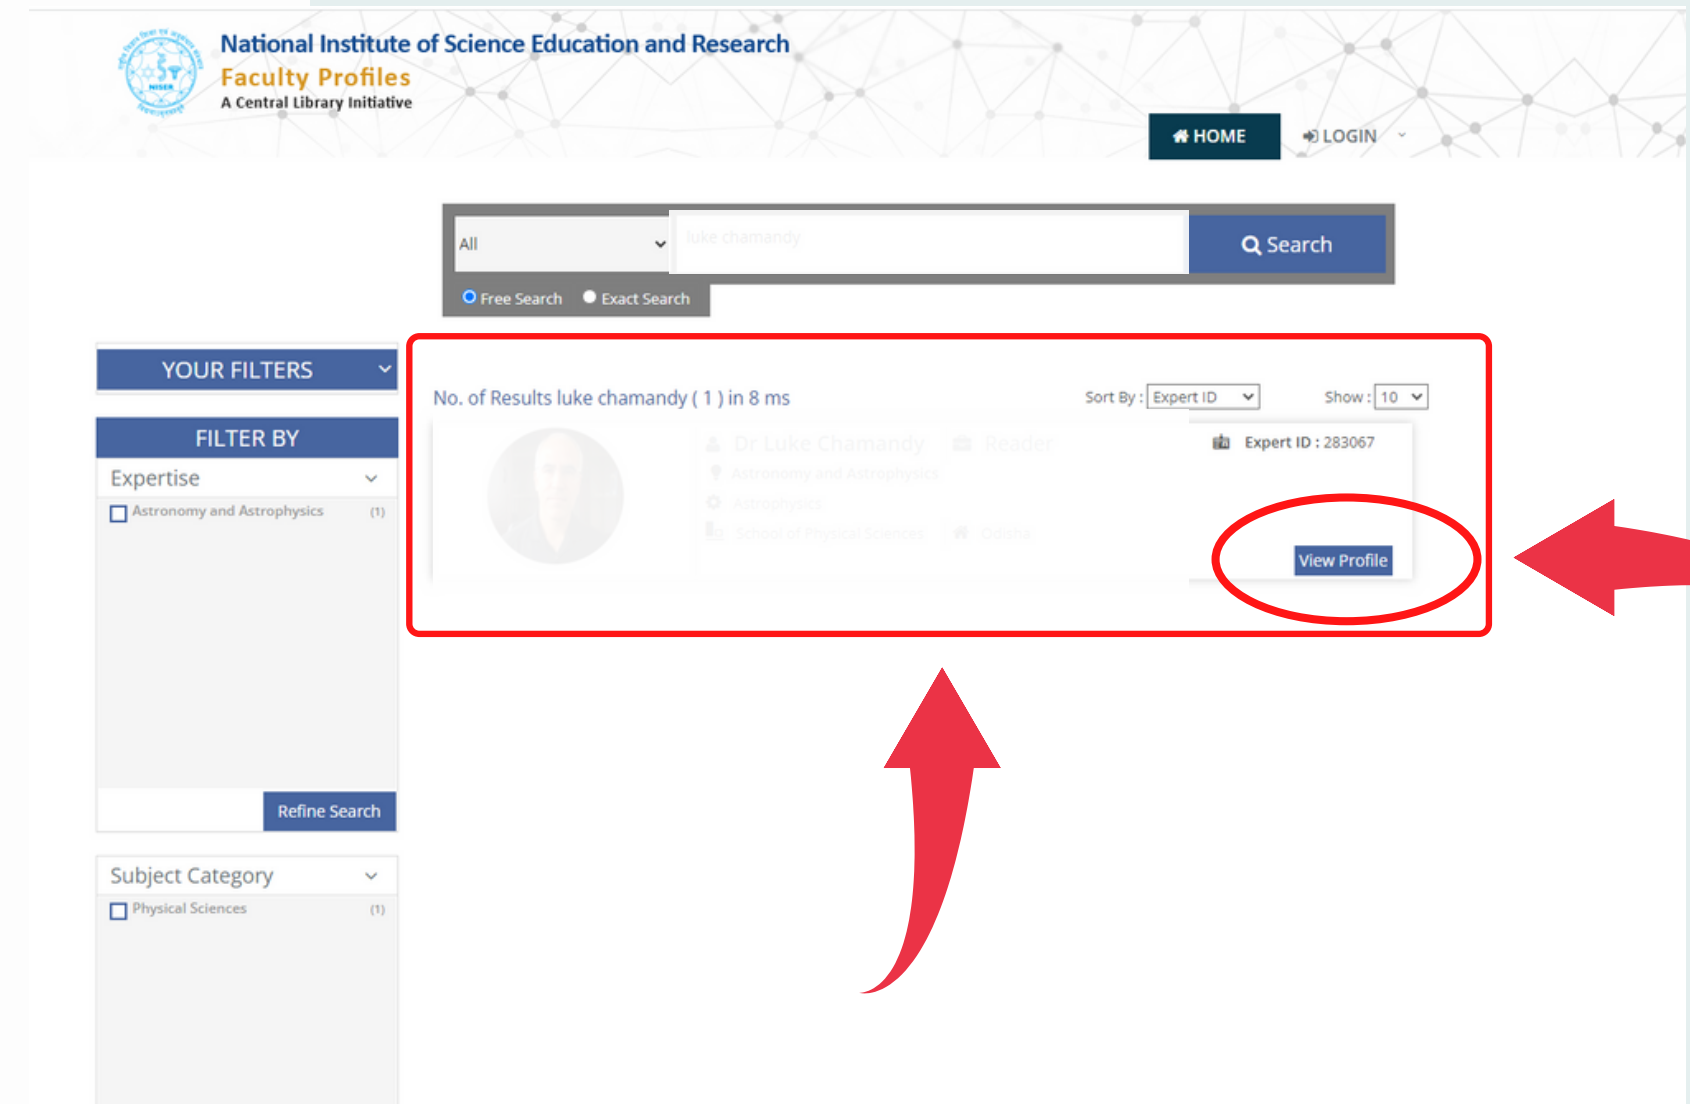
National Institute of Science Education and Research
Faculty Profiles
A Central Library Initiative

HOME
LOGIN

All
luke chamandy
Search
Free Search
Exact Search

YOUR FILTERS

FILTER BY
Expertise
Astronomy and Astrophysics (1)
Refine Search

Subject Category
Physical Sciences (1)

No. of Results luke chamandy ( 1 ) in 8 ms
Sort By : Expert ID
Show : 10

Dr Luke Chamandy Reader
Astronomy and Astrophysics
Astrophysics
School of Physical Sciences Odisha

Expert ID : 283067
View Profile